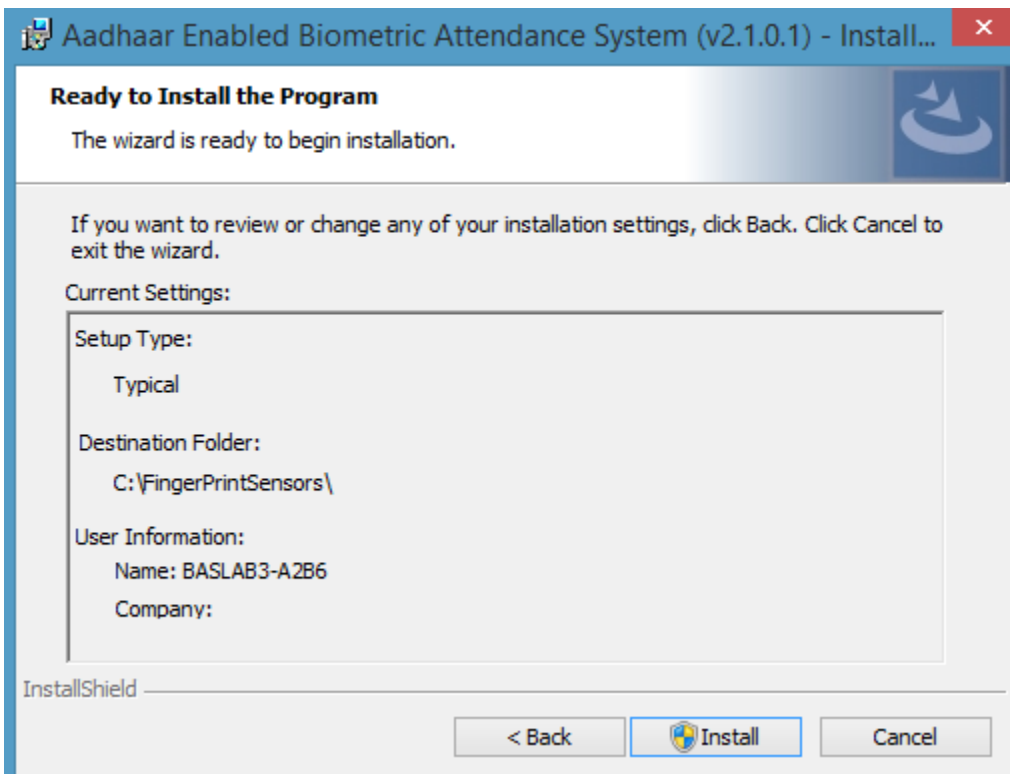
Aadhaar Enabled Biometric Attendance System (v2.1.0.1) - Install...

Ready to Install the Program

The wizard is ready to begin installation.

If you want to review or change any of your installation settings, click Back. Click Cancel to exit the wizard.

Current Settings:

Setup Type:

Typical

Destination Folder:

C:\FingerPrintSensors\

User Information:

Name: BASLAB3-A2B6

Company:

InstallShield

< Back

Install

Cancel